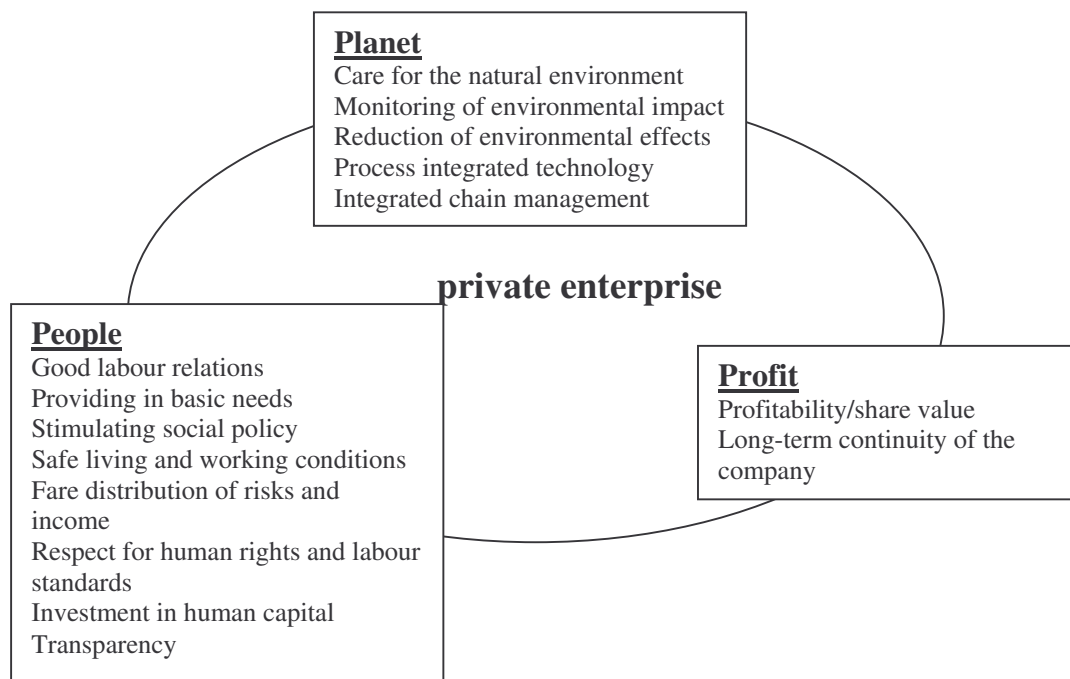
Planet
Care for the natural environment
Monitoring of environmental impact
Reduction of environmental effects
Process integrated technology
Integrated chain management

private enterprise

People
Good labour relations
Providing in basic needs
Stimulating social policy
Safe living and working conditions
Fare distribution of risks and income
Respect for human rights and labour standards
Investment in human capital
Transparency

Profit
Profitability/share value
Long-term continuity of the company